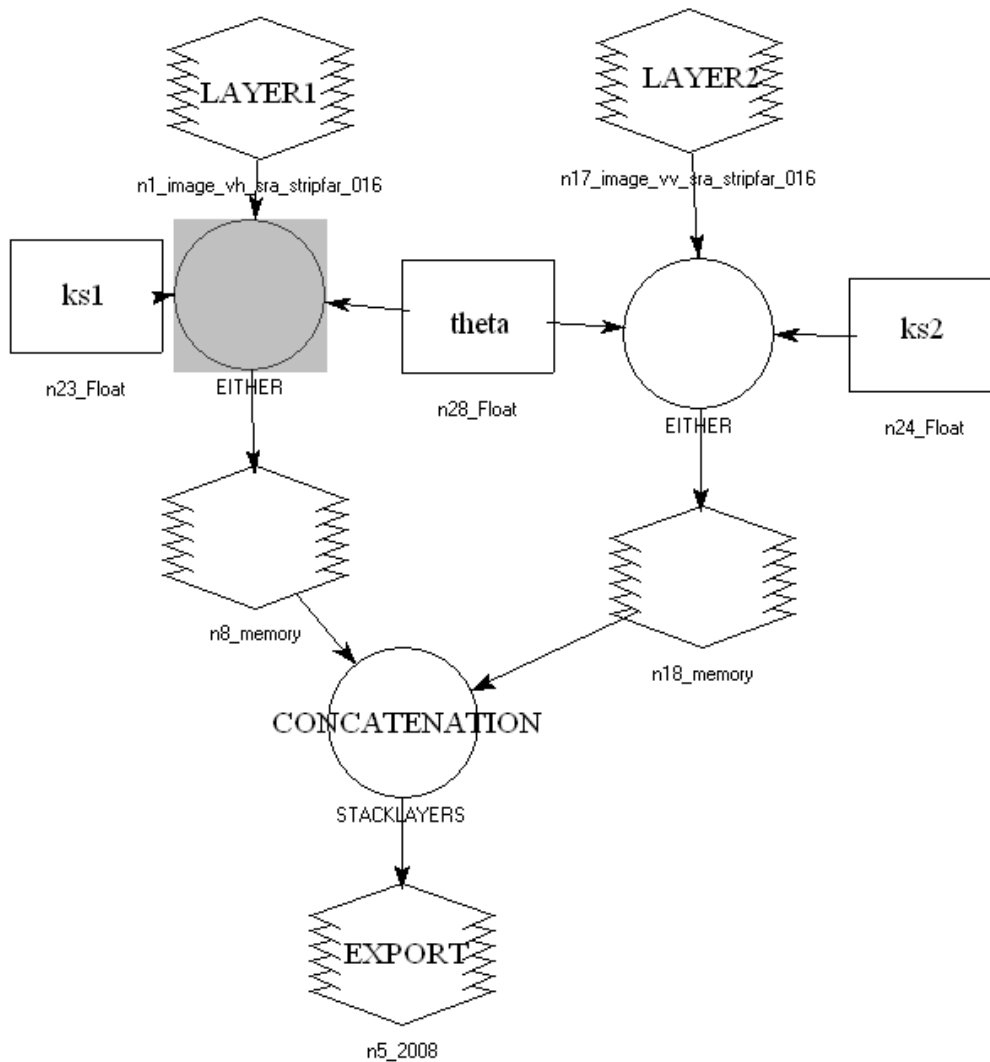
LAYER1

n1_image_vh_sra_stripfar_016

LAYER2

n17_image_vv_sra_stripfar_016

ks1

n23_Float

EITHER

theta

n28_Float

EITHER

ks2

n24_Float

n8_memory

n18_memory

CONCATENATION

STACKLAYERS

EXPORT

n5_2008